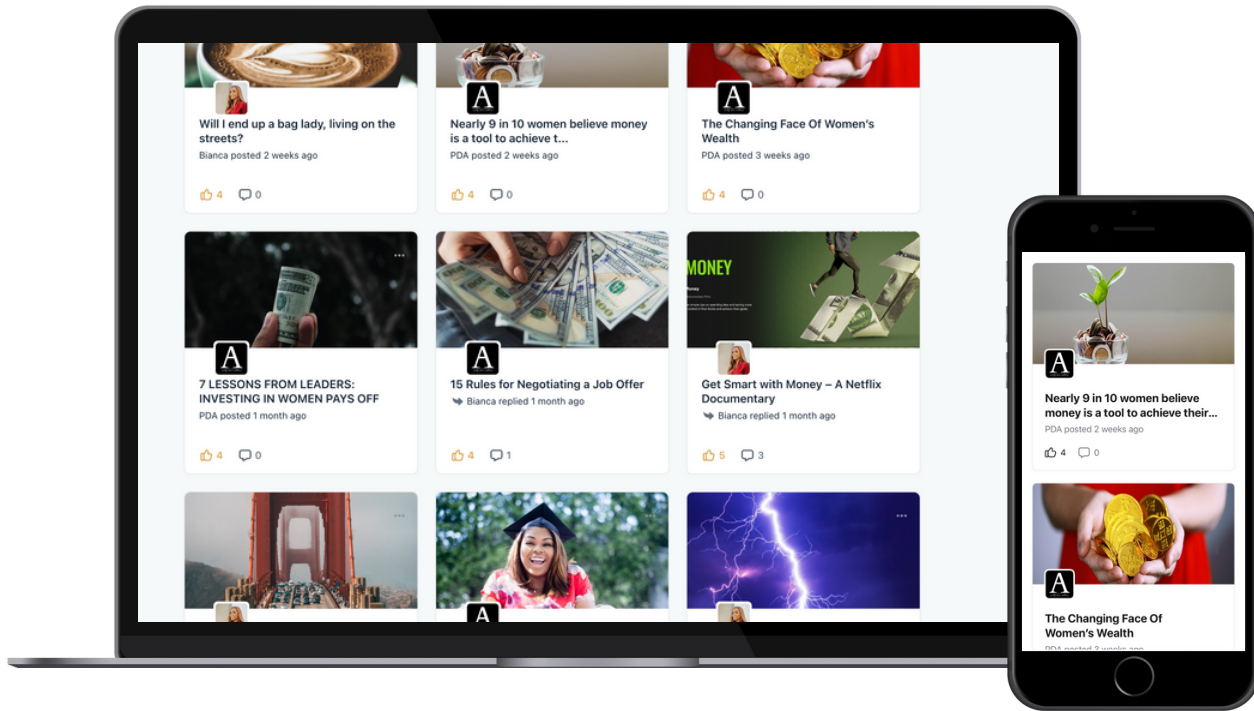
Will I end up a bag lady, living on the streets?
Bianca posted 2 weeks ago
4 0

Nearly 9 in 10 women believe money is a tool to achieve t...
PDA posted 2 weeks ago
4 0

The Changing Face Of Women's Wealth
PDA posted 3 weeks ago
4 0

7 LESSONS FROM LEADERS: INVESTING IN WOMEN PAYS OFF
PDA posted 1 month ago
4 0

15 Rules for Negotiating a Job Offer
Bianca replied 1 month ago
4 1

MONEY
Get Smart with Money – A Netflix Documentary
Bianca replied 1 month ago
5 3

Nearly 9 in 10 women believe money is a tool to achieve their...
PDA posted 2 weeks ago
4 0

The Changing Face Of Women's Wealth
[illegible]